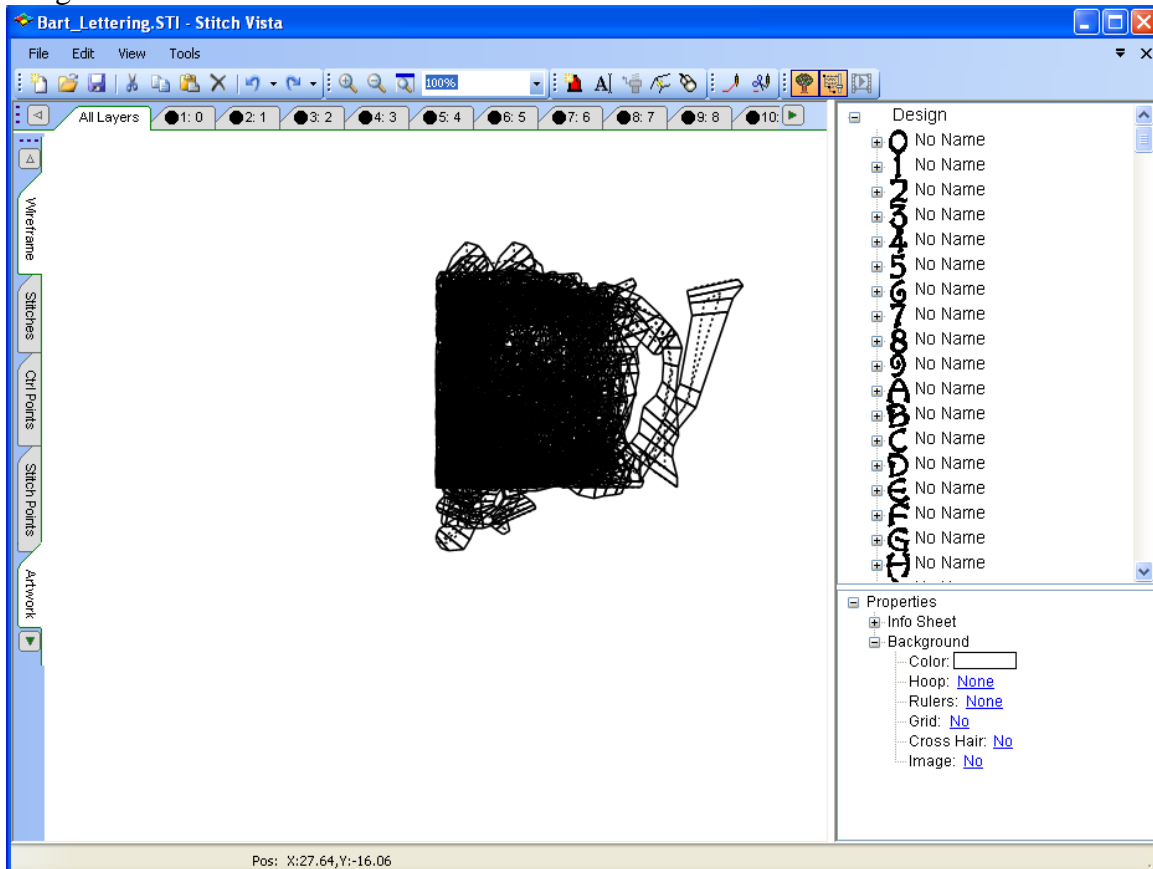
Bart_Lettering.STI - Stitch Vista

File Edit View Tools

100%

All Layers 1: 0 2: 1 3: 2 4: 3 5: 4 6: 5 7: 6 8: 7 9: 8 10:

Wireframe
Stitches
Ctrl Points
Stitch Points
Artwork

Design
0 No Name
1 No Name
2 No Name
3 No Name
4 No Name
5 No Name
6 No Name
7 No Name
8 No Name
9 No Name
A No Name
B No Name
C No Name
D No Name
E No Name
F No Name
G No Name
H No Name

Properties
Info Sheet
Background
Color:
Hoop: None
Rulers: None
Grid: No
Cross Hair: No
Image: No

Pos: X:27.64,Y:-16.06